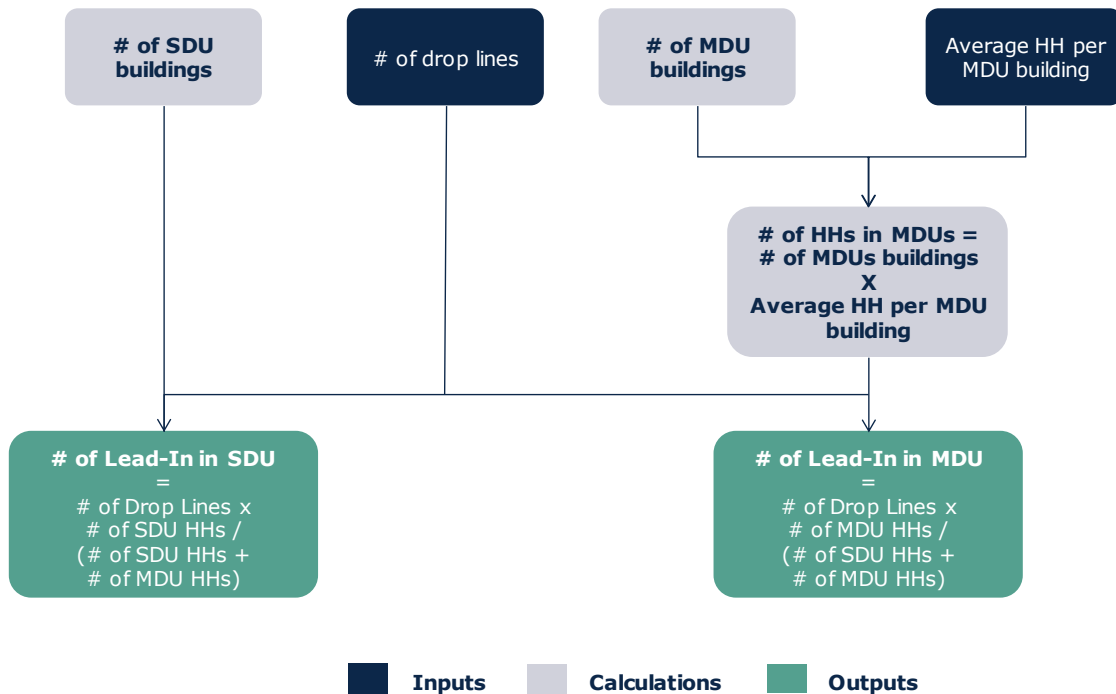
# of SDU buildings

# of drop lines

# of MDU buildings

Average HH per MDU building

# of HHs in MDUs = # of MDUs buildings X Average HH per MDU building

# of Lead-In in SDU = # of Drop Lines x # of SDU HHs / (# of SDU HHs + # of MDU HHs)

# of Lead-In in MDU = # of Drop Lines x # of MDU HHs / (# of SDU HHs + # of MDU HHs)

Inputs Calculations Outputs